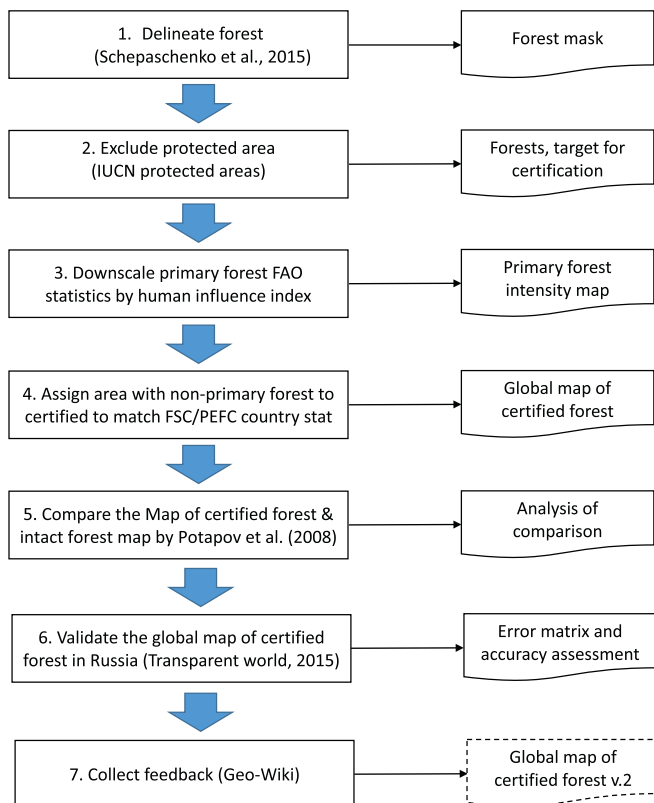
1. Delineate forest (Schepaschenko et al., 2015)

Forest mask

2. Exclude protected area (IUCN protected areas)

Forests, target for certification

3. Downscale primary forest FAO statistics by human influence index

Primary forest intensity map

4. Assign area with non-primary forest to certified to match FSC/PEFC country stat

Global map of certified forest

5. Compare the Map of certified forest & intact forest map by Potapov et al. (2008)

Analysis of comparison

6. Validate the global map of certified forest in Russia (Transparent world, 2015)

Error matrix and accuracy assessment

7. Collect feedback (Geo-Wiki)

Global map of certified forest v.2